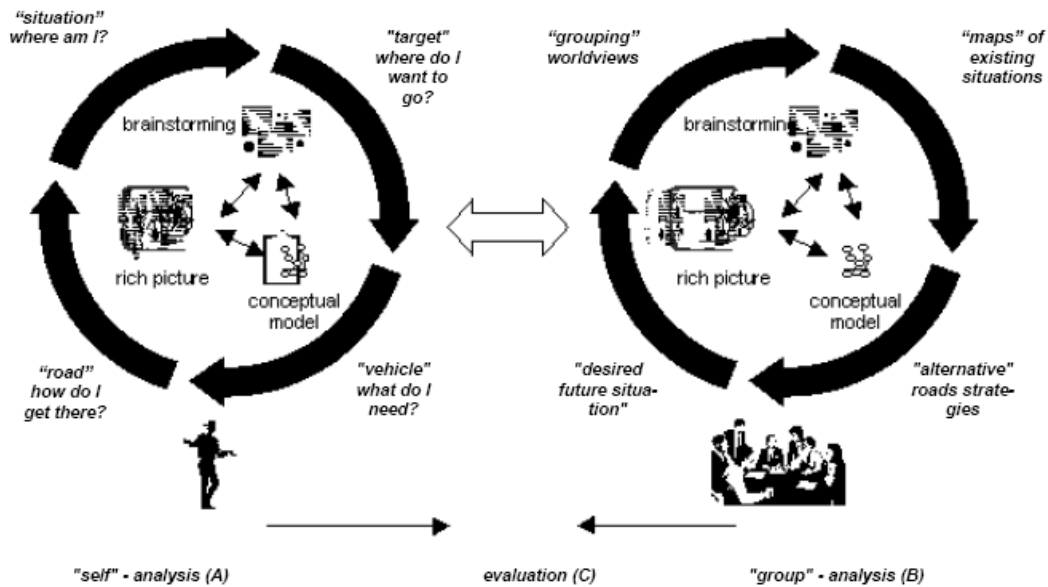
"situation" where am I?

"target" where do I want to go?

brainstorming

rich picture

conceptual model

"road" how do I get there?

"vehicle" what do I need?

"grouping" worldviews

"maps" of existing situations

brainstorming

rich picture

conceptual model

"desired future situation"

"alternative" roads strategies

"self" - analysis (A)

evaluation (C)

"group" - analysis (B)